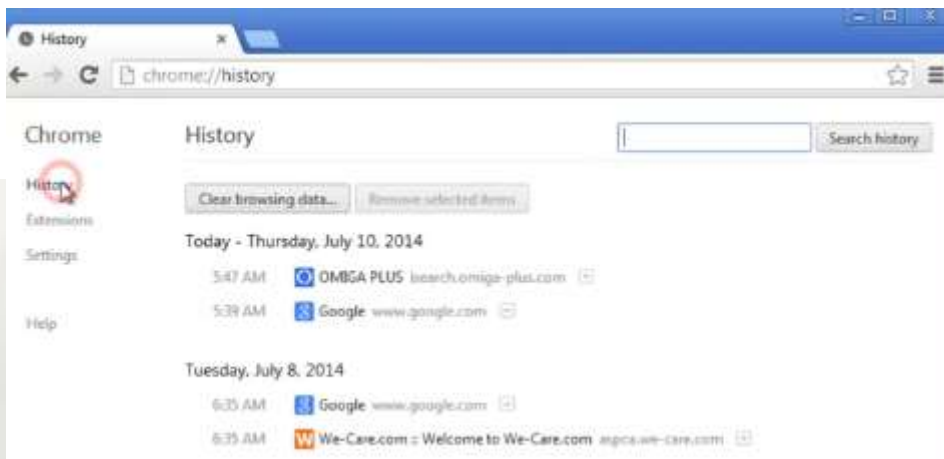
History

chrome://history

Chrome

History

Extensions

Settings

Help

History

Search history

Clear browsing data...

Remove selected items

Today - Thursday, July 10, 2014

5:47 AM OMEGA PLUS search.omiga-plus.com

5:39 AM Google www.google.com

Tuesday, July 8, 2014

6:35 AM Google www.google.com

6:35 AM We-Care.com :: Welcome to We-Care.com aspca.we-care.com